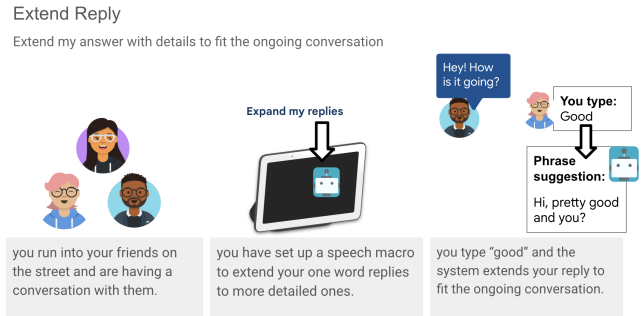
Extend Reply

Extend my answer with details to fit the ongoing conversation

Expand my replies

Hey! How is it going?

You type: Good

Phrase suggestion:

Hi, pretty good and you?

you run into your friends on the street and are having a conversation with them.

you have set up a speech macro to extend your one word replies to more detailed ones.

you type "good" and the system extends your reply to fit the ongoing conversation.